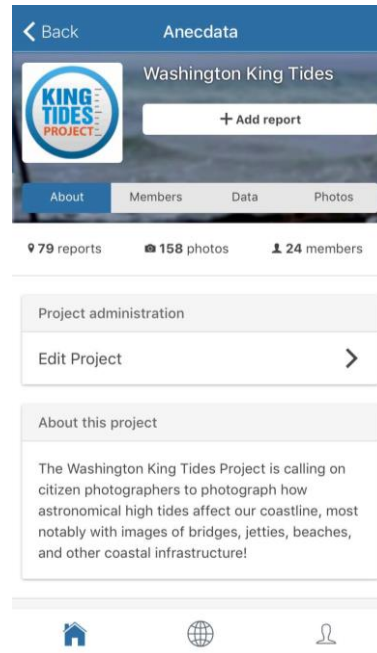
Back
Anecdata

KING TIDES PROJECT

Washington King Tides

+ Add report

About
Members
Data
Photos

79 reports
158 photos
24 members

Project administration

Edit Project

About this project

The Washington King Tides Project is calling on citizen photographers to photograph how astronomical high tides affect our coastline, most notably with images of bridges, jetties, beaches, and other coastal infrastructure!